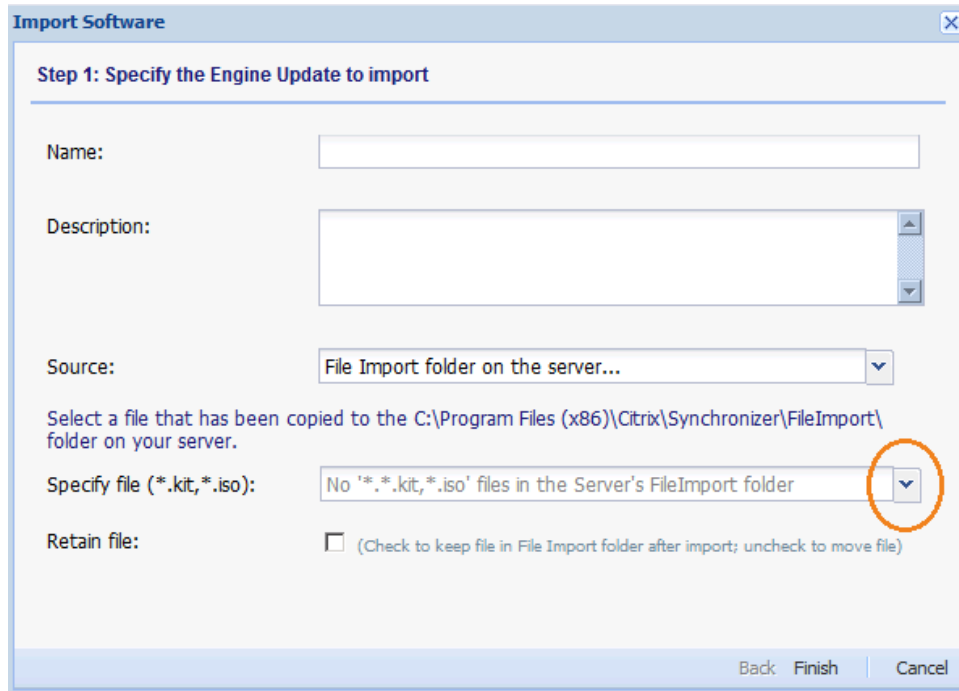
Import Software

Step 1: Specify the Engine Update to import

Name:

Description:

Source: File Import folder on the server...

Select a file that has been copied to the C:\Program Files (x86)\Citrix\Synchronizer\FileImport\ folder on your server.

Specify file (*.kit,*.iso): No '*.*.kit,*.iso' files in the Server's FileImport folder

Retain file: (Check to keep file in File Import folder after import; uncheck to move file)

Back Finish Cancel